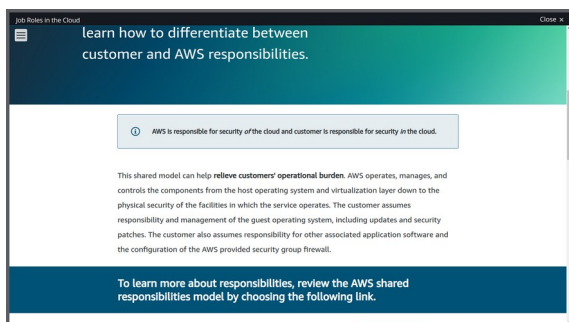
Job Roles in the Cloud

Close ×

learn how to differentiate between customer and AWS responsibilities.

AWS is responsible for security *of* the cloud and customer is responsible for security *in* the cloud.

This shared model can help **relieve customers' operational burden**. AWS operates, manages, and controls the components from the host operating system and virtualization layer down to the physical security of the facilities in which the service operates. The customer assumes responsibility and management of the guest operating system, including updates and security patches. The customer also assumes responsibility for other associated application software and the configuration of the AWS provided security group firewall.

To learn more about responsibilities, review the AWS shared responsibilities model by choosing the following link.